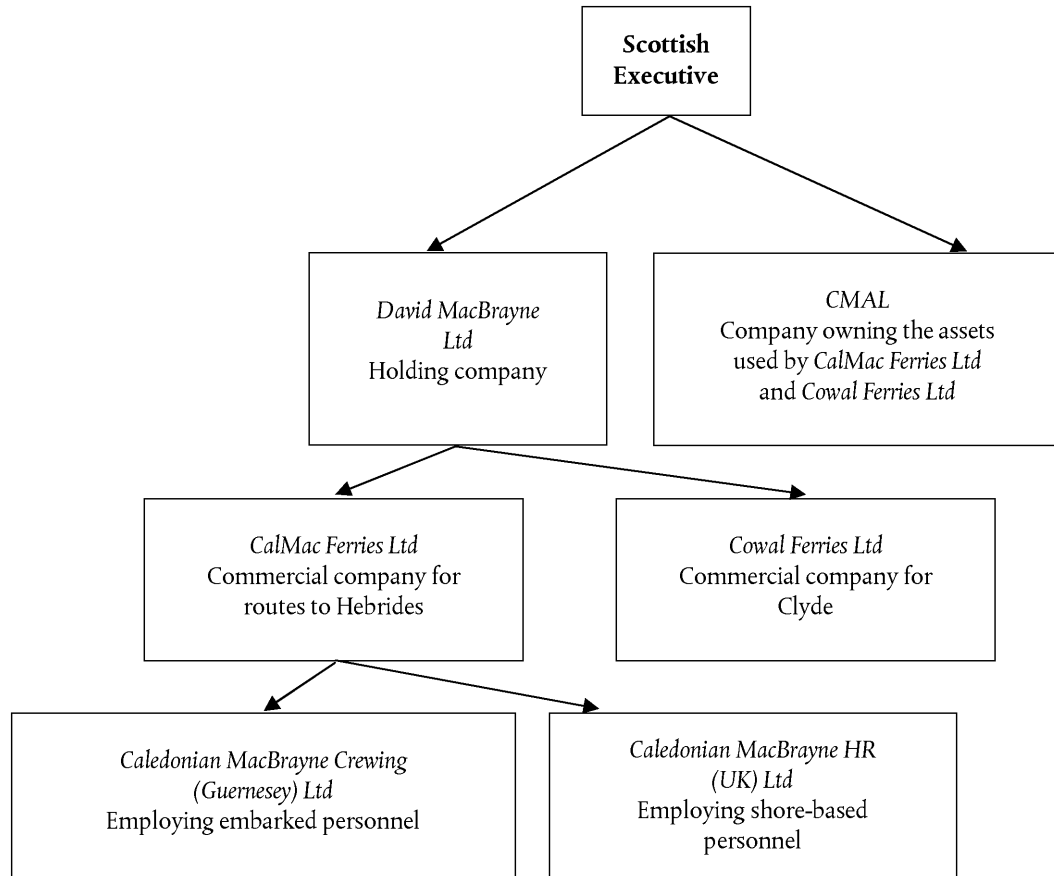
Scottish Executive

David MacBrayne Ltd
Holding company

CMAL
Company owning the assets used by CalMac Ferries Ltd and Cowal Ferries Ltd

CalMac Ferries Ltd
Commercial company for routes to Hebrides

Cowal Ferries Ltd
Commercial company for Clyde

Caledonian MacBrayne Crewing (Guernesey) Ltd
Employing embarked personnel

Caledonian MacBrayne HR (UK) Ltd
Employing shore-based personnel